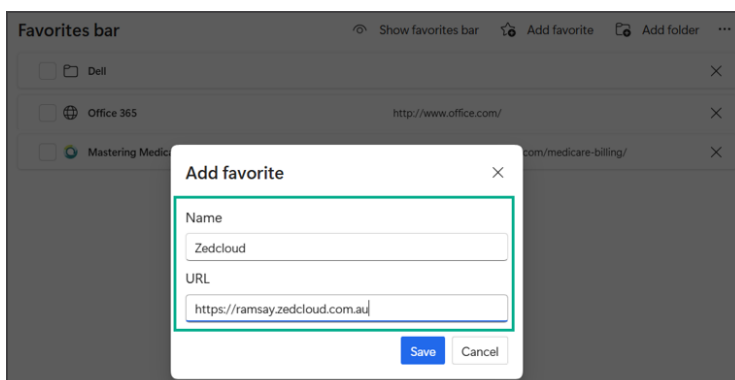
Favorites bar

Show favorites bar Add favorite Add folder ···

Dell

Office 365 http://www.office.com/

Mastering Medic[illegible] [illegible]com/medicare-billing/

Add favorite

Name

Zedcloud

URL

https://ramsay.zedcloud.com.au

Save Cancel